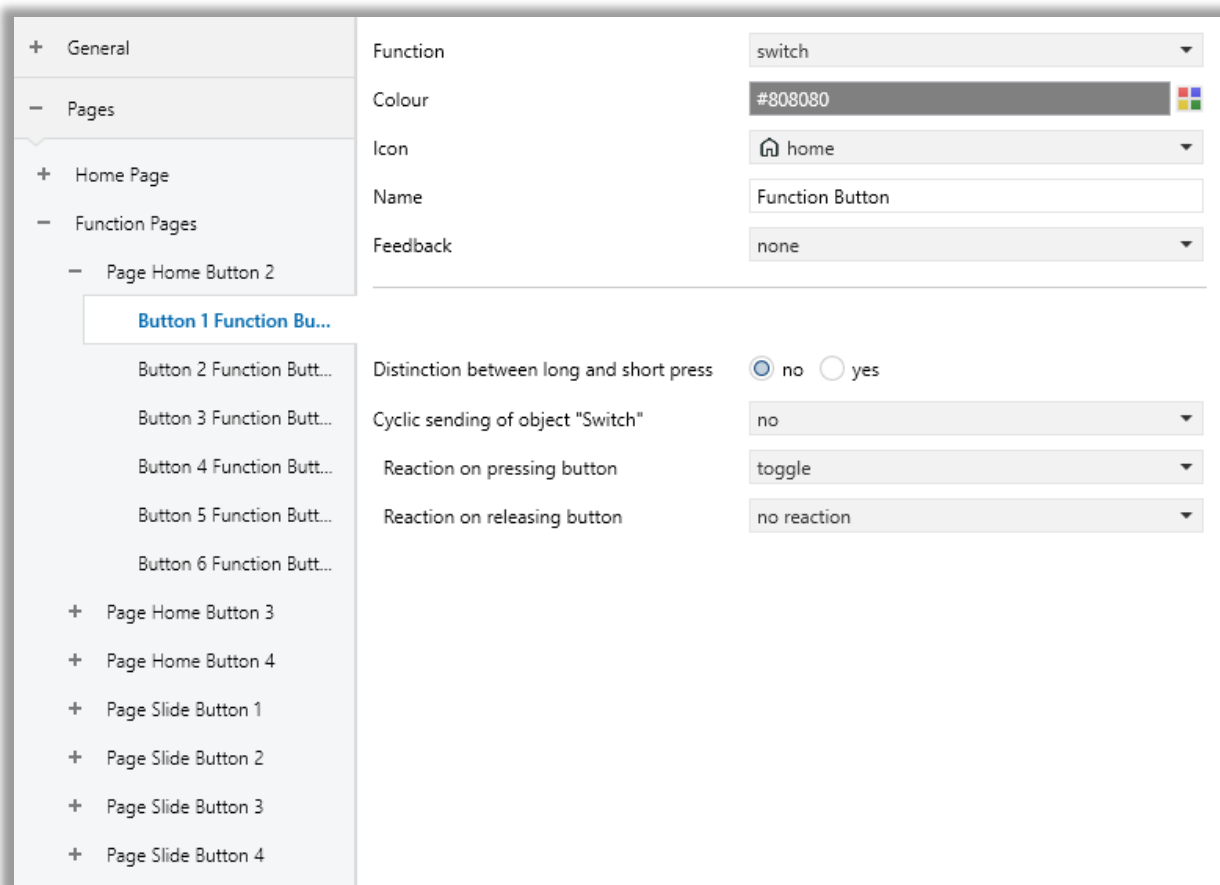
+ General

− Pages

+ Home Page

− Function Pages

− Page Home Button 2

Button 1 Function Bu...

Button 2 Function Butt...

Button 3 Function Butt...

Button 4 Function Butt...

Button 5 Function Butt...

Button 6 Function Butt...

+ Page Home Button 3

+ Page Home Button 4

+ Page Slide Button 1

+ Page Slide Button 2

+ Page Slide Button 3

+ Page Slide Button 4

Function switch

Colour #808080

Icon home

Name Function Button

Feedback none

Distinction between long and short press no yes

Cyclic sending of object "Switch" no

Reaction on pressing button toggle

Reaction on releasing button no reaction